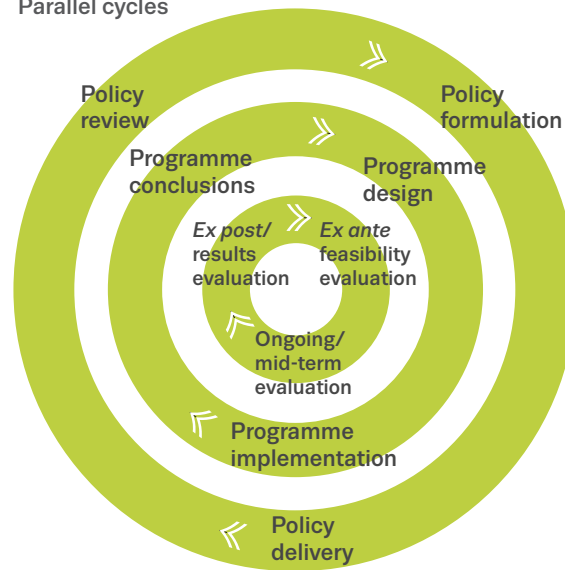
Parallel cycles

Policy review

Policy formulation

Programme conclusions

Programme design

*Ex post/* results evaluation

*Ex ante* feasibility evaluation

Ongoing/ mid-term evaluation

Programme implementation

Policy delivery